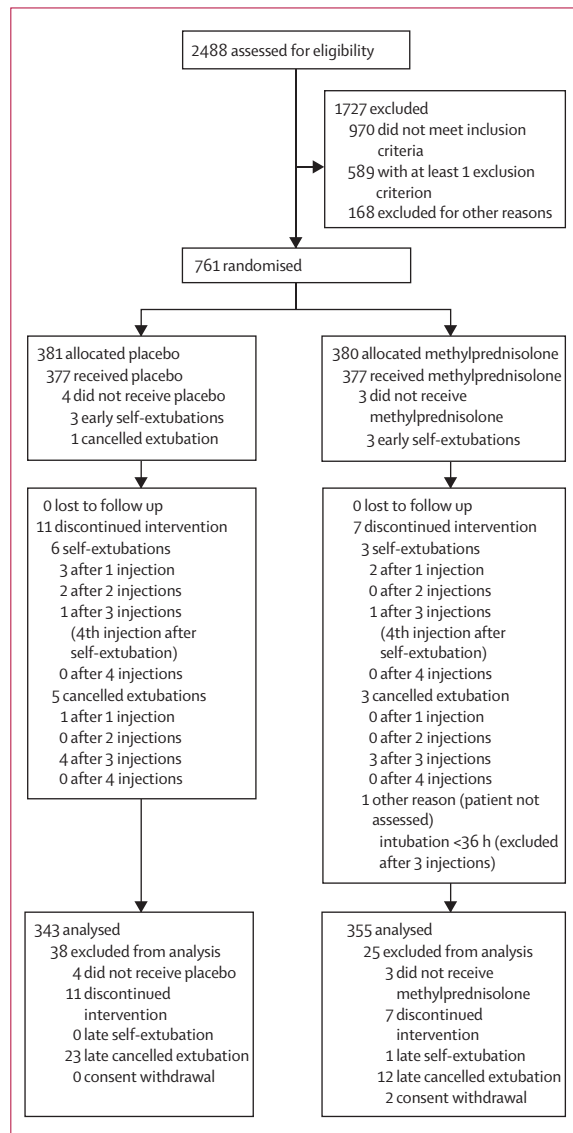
2488 assessed for eligibility

1727 excluded
970 did not meet inclusion criteria
589 with at least 1 exclusion criterion
168 excluded for other reasons

761 randomised

381 allocated placebo
377 received placebo
4 did not receive placebo
3 early self-extubations
1 cancelled extubation

380 allocated methylprednisolone
377 received methylprednisolone
3 did not receive methylprednisolone
3 early self-extubations

0 lost to follow up
11 discontinued intervention
6 self-extubations
3 after 1 injection
2 after 2 injections
1 after 3 injections (4th injection after self-extubation)
0 after 4 injections
5 cancelled extubations
1 after 1 injection
0 after 2 injections
4 after 3 injections
0 after 4 injections

0 lost to follow up
7 discontinued intervention
3 self-extubations
2 after 1 injection
0 after 2 injections
1 after 3 injections (4th injection after self-extubation)
0 after 4 injections
3 cancelled extubation
0 after 1 injection
0 after 2 injections
3 after 3 injections
0 after 4 injections
1 other reason (patient not assessed)
intubation <36 h (excluded after 3 injections)

343 analysed
38 excluded from analysis
4 did not receive placebo
11 discontinued intervention
0 late self-extubation
23 late cancelled extubation
0 consent withdrawal

355 analysed
25 excluded from analysis
3 did not receive methylprednisolone
7 discontinued intervention
1 late self-extubation
12 late cancelled extubation
2 consent withdrawal